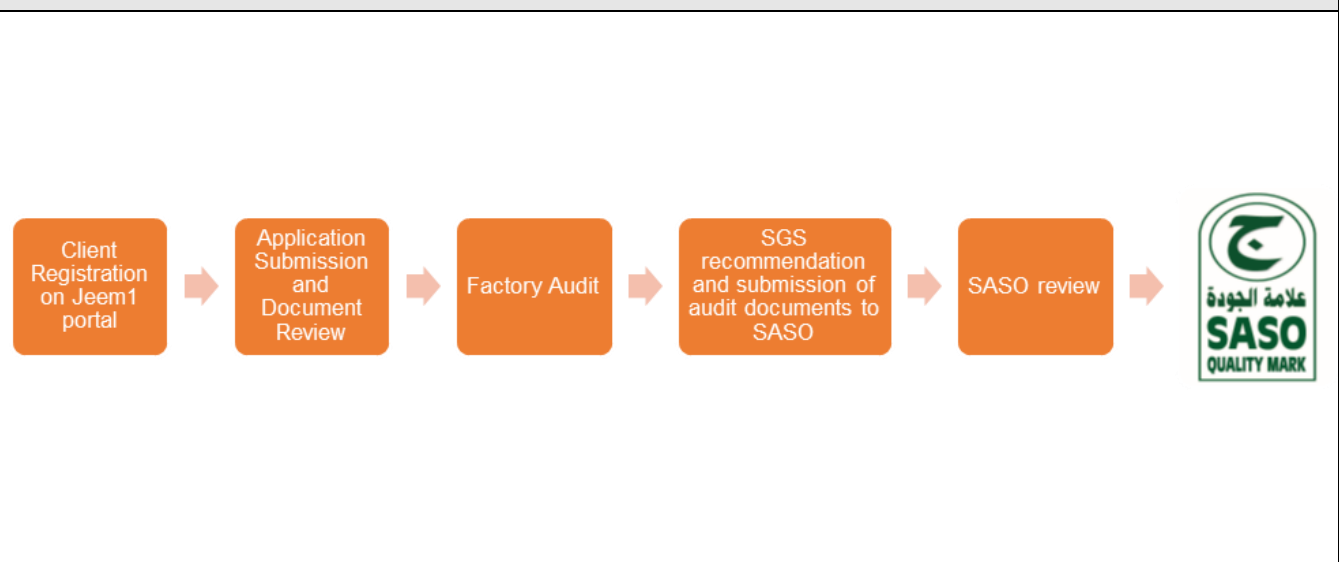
Client Registration on Jeem1 portal

Application Submission and Document Review

Factory Audit

SGS recommendation and submission of audit documents to SASO

SASO review

ج
علامة الجودة
SASO
QUALITY MARK